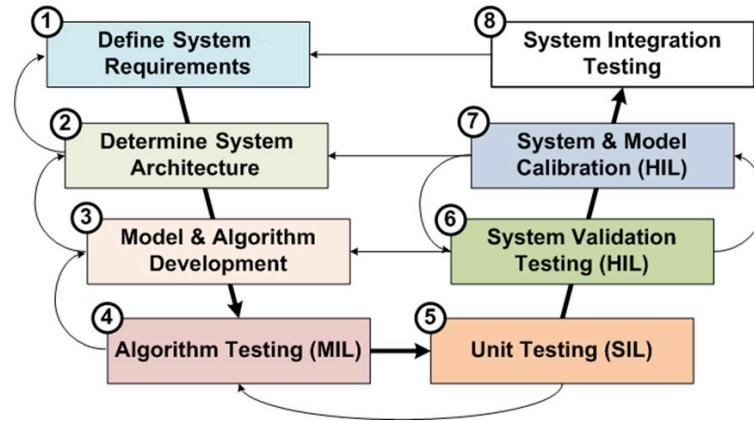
1 Define System Requirements

2 Determine System Architecture

3 Model & Algorithm Development

4 Algorithm Testing (MIL)

5 Unit Testing (SIL)

6 System Validation Testing (HIL)

7 System & Model Calibration (HIL)

8 System Integration Testing